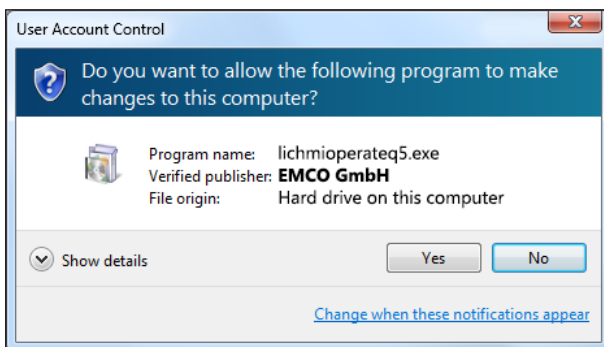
User Account Control

Do you want to allow the following program to make changes to this computer?

Program name: lichmioperateq5.exe
Verified publisher: EMCO GmbH
File origin: Hard drive on this computer

Show details

Yes

No

Change when these notifications appear